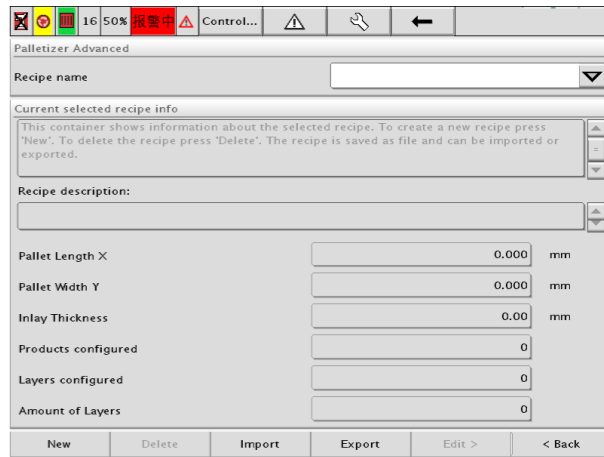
16 50% 报警中 Control...

Palletizer Advanced

Recipe name

Current selected recipe info

This container shows information about the selected recipe. To create a new recipe press 'New'. To delete the recipe press 'Delete'. The recipe is saved as file and can be imported or exported.

Recipe description:

Pallet Length X 0.000 mm

Pallet Width Y 0.000 mm

Inlay Thickness 0.00 mm

Products configured 0

Layers configured 0

Amount of Layers 0

New | Delete | Import | Export | Edit > | < Back